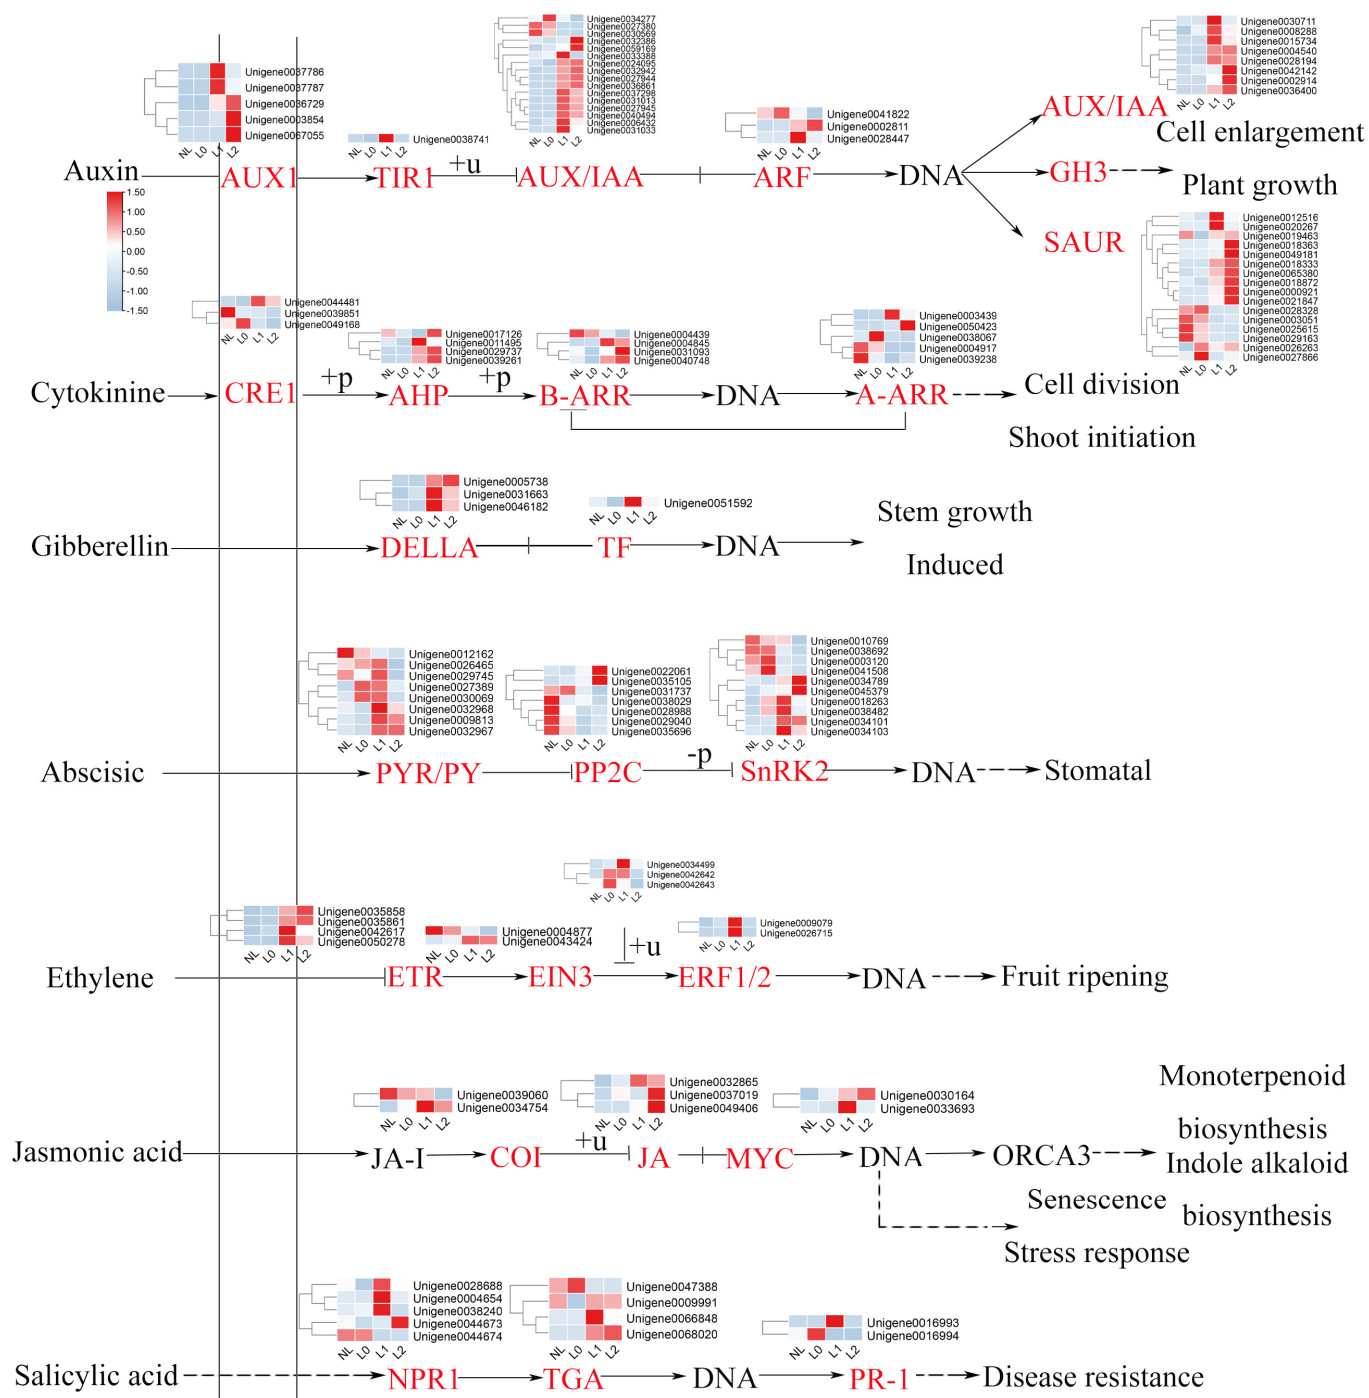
Unigene0034277
Unigene0027380
Unigene0030569
Unigene0032386
Unigene0059169
Unigene0033388
Unigene0024095
Unigene0032942
Unigene0027944
Unigene0036861
Unigene0037298
Unigene0031013
Unigene0027945
Unigene0040494
Unigene0006432
Unigene0031033
NL L0 L1 L2

Unigene0030711
Unigene0008288
Unigene0015734
Unigene0004540
Unigene0028194
Unigene0042142
Unigene0002914
Unigene0036400
NL L0 L1 L2

Unigene0037786
Unigene0037787
Unigene0036729
Unigene0003854
Unigene0067055
NL L0 L1 L2

Unigene0038741
NL L0 L1 L2

Unigene0041822
Unigene0002811
Unigene0028447
NL L0 L1 L2

Auxin AUX1 TIR1 +u AUX/IAA ARF DNA AUX/IAA Cell enlargement GH3 Plant growth SAUR

1.50
1.00
0.50
0.00
-0.50
-1.00
-1.50

Unigene0012516
Unigene0020267
Unigene0019463
Unigene0018363
Unigene0049181
Unigene0018333
Unigene0065380
Unigene0018872
Unigene0000921
Unigene0021847
Unigene0028328
Unigene0003051
Unigene0025615
Unigene0029163
Unigene0026263
Unigene0027866
NL L0 L1 L2

Unigene0044481
Unigene0039851
Unigene0049168
NL L0 L1 L2

Unigene0017126
Unigene0011495
Unigene0029737
Unigene0039261
NL L0 L1 L2

Unigene0004439
Unigene0004845
Unigene0031093
Unigene0040748
NL L0 L1 L2

Unigene0003439
Unigene0050423
Unigene0038067
Unigene0004917
Unigene0039238
NL L0 L1 L2

Cytokinine CRE1 +p AHP +p B-ARR DNA A-ARR Cell division
Shoot initiation

Unigene0005738
Unigene0031663
Unigene0046182
NL L0 L1 L2

Unigene0051592
NL L0 L1 L2

Stem growth
Gibberellin DELLA TF DNA
Induced

Unigene0012162
Unigene0026465
Unigene0029745
Unigene0027389
Unigene0030069
Unigene0032968
Unigene0009813
Unigene0032967
NL L0 L1 L2

Unigene0022061
Unigene0035105
Unigene0031737
Unigene0038029
Unigene0028988
Unigene0029040
Unigene0035696
NL L0 L1 L2

Unigene0010769
Unigene0038692
Unigene0003120
Unigene0041508
Unigene0034789
Unigene0045379
Unigene0018263
Unigene0038482
Unigene0034101
Unigene0034103
NL L0 L1 L2

Abscisic PYR/PY PP2C -p SnRK2 DNA Stomatal

Unigene0034499
Unigene0042642
Unigene0042643
NL L0 L1 L2

Unigene0035858
Unigene0035861
Unigene0042617
Unigene0050278
NL L0 L1 L2

Unigene0004877
Unigene0043424
NL L0 L1 L2

Unigene0009079
Unigene0026715
NL L0 L1 L2

Ethylene ETR EIN3 +u ERF1/2 DNA Fruit ripening

Unigene0039060
Unigene0034754
NL L0 L1 L2

Unigene0032865
Unigene0037019
Unigene0049406
NL L0 L1 L2

Unigene0030164
Unigene0033693
NL L0 L1 L2

Monoterpenoid
biosynthesis
Jasmonic acid JA-I COI +u JA MYC DNA ORCA3 Indole alkaloid
Senescence biosynthesis
Stress response

Unigene0028688
Unigene0004654
Unigene0038240
Unigene0044673
Unigene0044674
NL L0 L1 L2

Unigene0047388
Unigene0009991
Unigene0066848
Unigene0068020
NL L0 L1 L2

Unigene0016993
Unigene0016994
NL L0 L1 L2

Salicylic acid NPR1 TGA DNA PR-1 Disease resistance